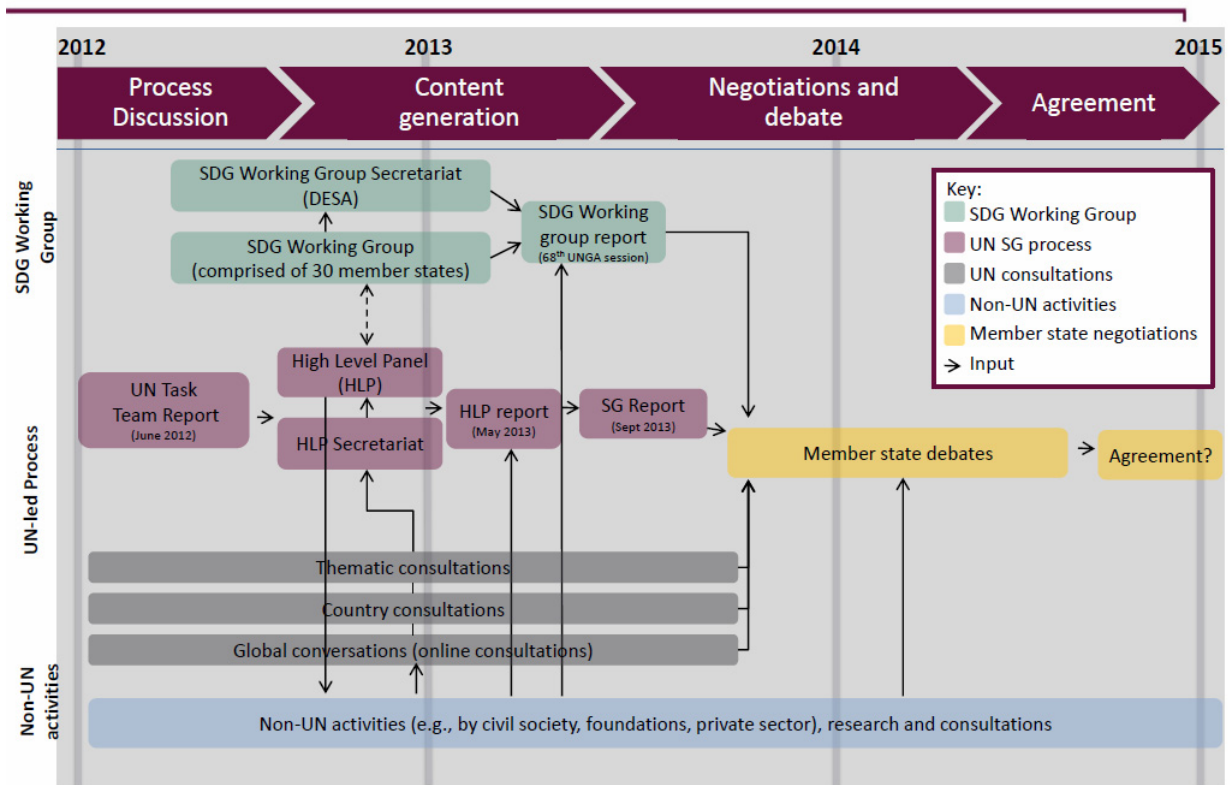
2012

2013

2014

2015

Process Discussion

Content generation

Negotiations and debate

Agreement

SDG Working Group

SDG Working Group Secretariat (DESA)

SDG Working Group (comprised of 30 member states)

SDG Working group report ($68^{th}$ UNGA session)

Key:
SDG Working Group
UN SG process
UN consultations
Non-UN activities
Member state negotiations
Input

UN-led Process

UN Task Team Report (June 2012)

High Level Panel (HLP)

HLP Secretariat

HLP report (May 2013)

SG Report (Sept 2013)

Member state debates

Agreement?

Thematic consultations

Country consultations

Global conversations (online consultations)

Non-UN activities

Non-UN activities (e.g., by civil society, foundations, private sector), research and consultations